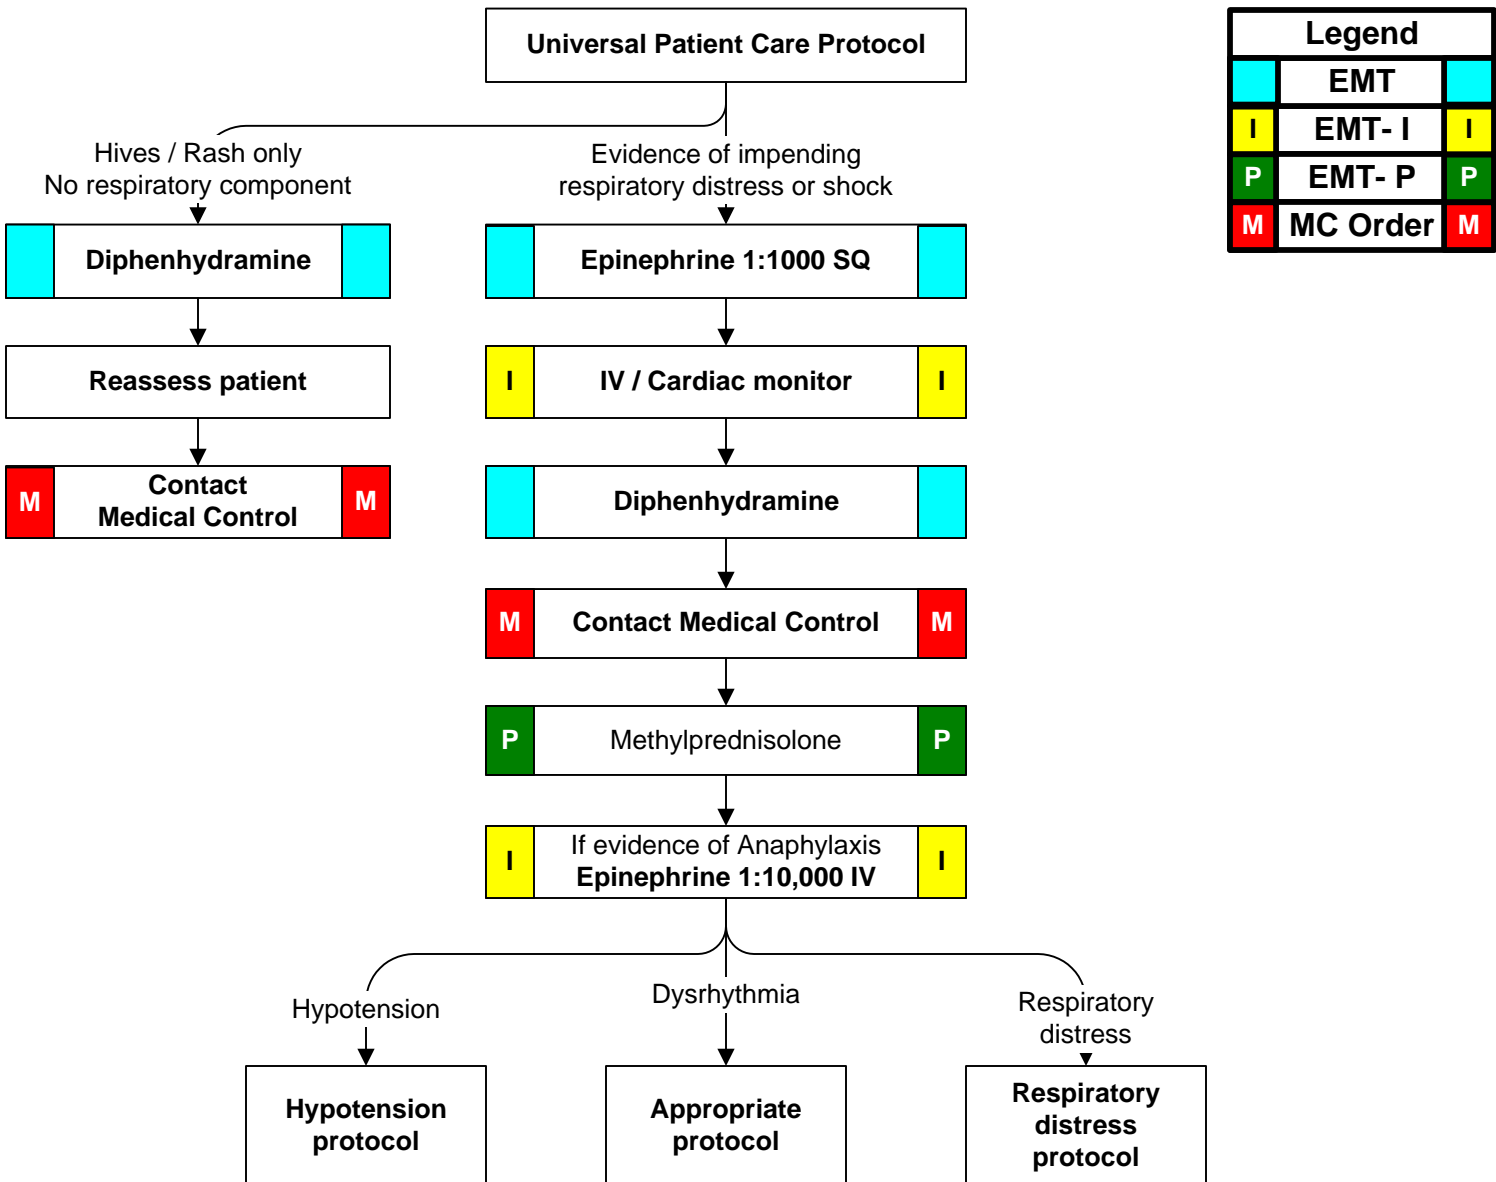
Universal Patient Care Protocol

| Legend | | |
|---|---|---|
| | EMT | |
| I | EMT- I | I |
| P | EMT- P | P |
| M | MC Order | M |

Hives / Rash only
No respiratory component

Diphenhydramine

Reassess patient

M Contact Medical Control M

Evidence of impending respiratory distress or shock

Epinephrine 1:1000 SQ

I IV / Cardiac monitor I

Diphenhydramine

M Contact Medical Control M

P Methylprednisolone P

I If evidence of Anaphylaxis
Epinephrine 1:10,000 IV I

Hypotension

Hypotension protocol

Dysrhythmia

Appropriate protocol

Respiratory distress

Respiratory distress protocol